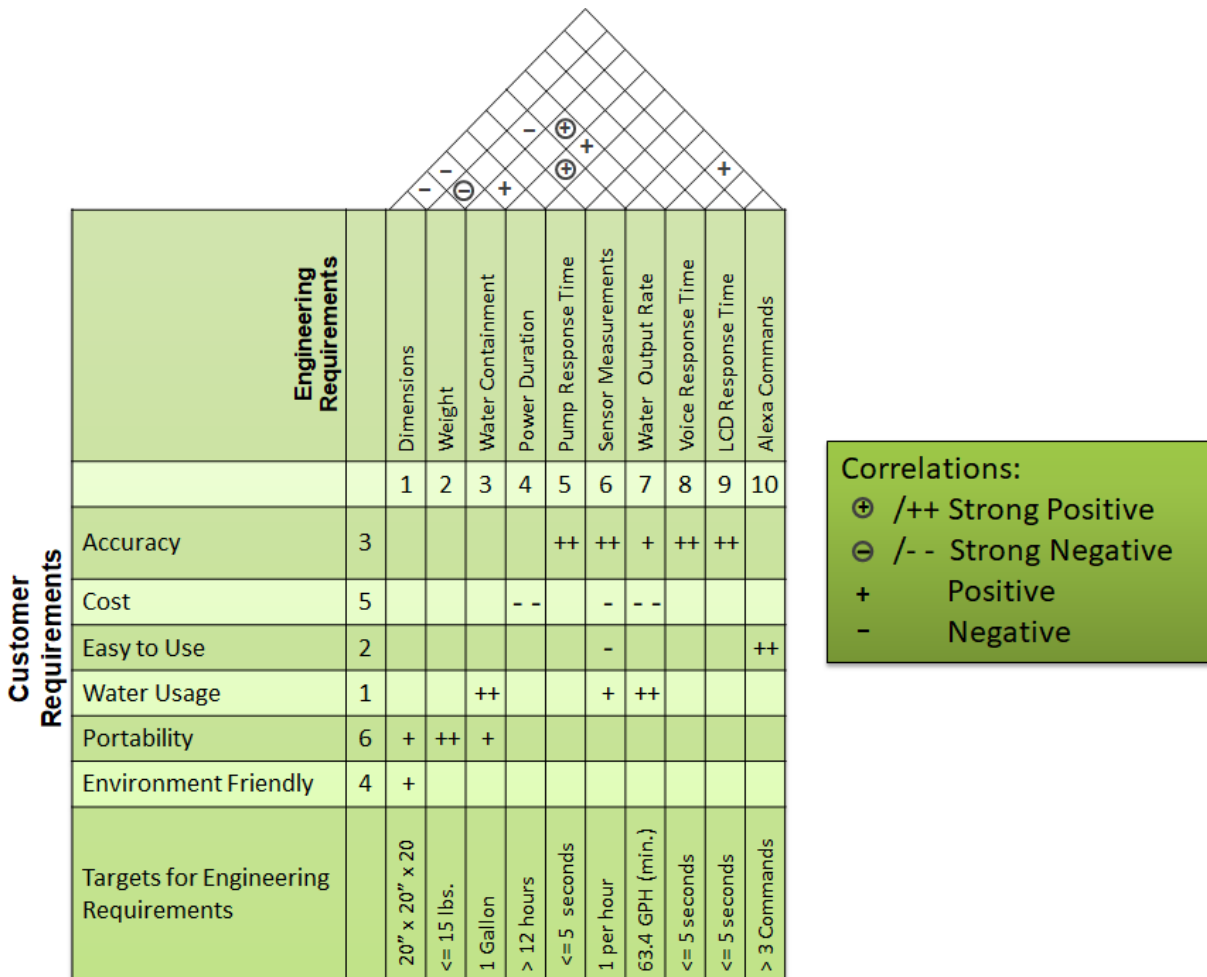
– – ⊖ + – ⊕ + ⊕ +

| Engineering Requirements | | Dimensions | Weight | Water Containment | Power Duration | Pump Response Time | Sensor Measurements | Water Output Rate | Voice Response Time | LCD Response Time | Alexa Commands |
|---|---|---|---|---|---|---|---|---|---|---|---|
| | | 1 | 2 | 3 | 4 | 5 | 6 | 7 | 8 | 9 | 10 |
| Accuracy | 3 | | | | | ++ | ++ | + | ++ | ++ | |
| Cost | 5 | | | | - - | | - | - - | | | |
| Easy to Use | 2 | | | | | | - | | | | ++ |
| Water Usage | 1 | | | ++ | | | + | ++ | | | |
| Portability | 6 | + | ++ | + | | | | | | | |
| Environment Friendly | 4 | + | | | | | | | | | |
| Targets for Engineering Requirements | | 20" x 20" x 20 | <= 15 lbs. | 1 Gallon | > 12 hours | <=5 seconds | 1 per hour | 63.4 GPH (min.) | <= 5 seconds | <= 5 seconds | > 3 Commands |

Customer Requirements

Correlations:
⊕ /++ Strong Positive
⊖ /- - Strong Negative
+ Positive
– Negative